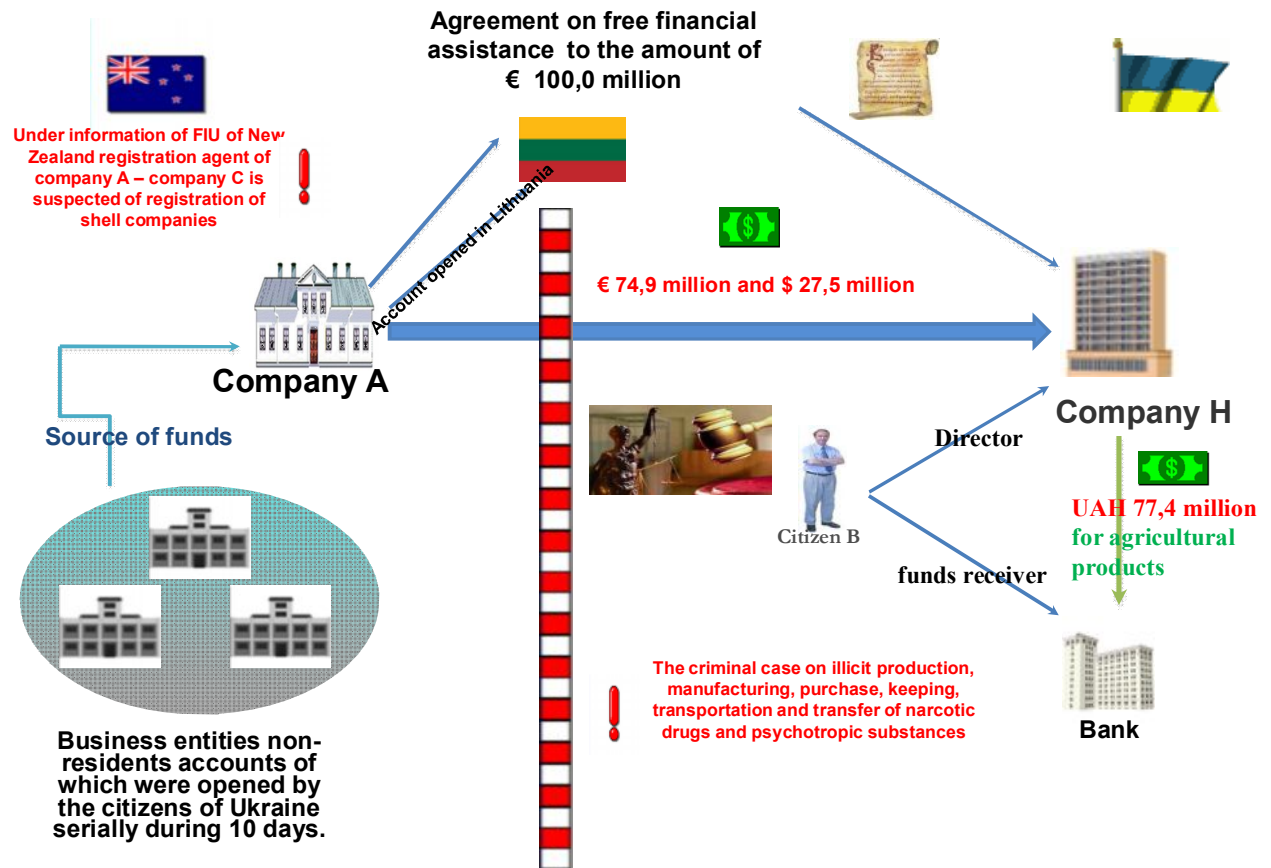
Agreement on free financial assistance to the amount of € 100,0 million

Under information of FIU of New Zealand registration agent of company A – company C is suspected of registration of shell companies

Account opened in Lithuania

€ 74,9 million and $ 27,5 million

Company A

Source of funds

Company H

Director

Citizen B

UAH 77,4 million for agricultural products

funds receiver

Bank

The criminal case on illicit production, manufacturing, purchase, keeping, transportation and transfer of narcotic drugs and psychotropic substances

Business entities non-residents accounts of which were opened by the citizens of Ukraine serially during 10 days.